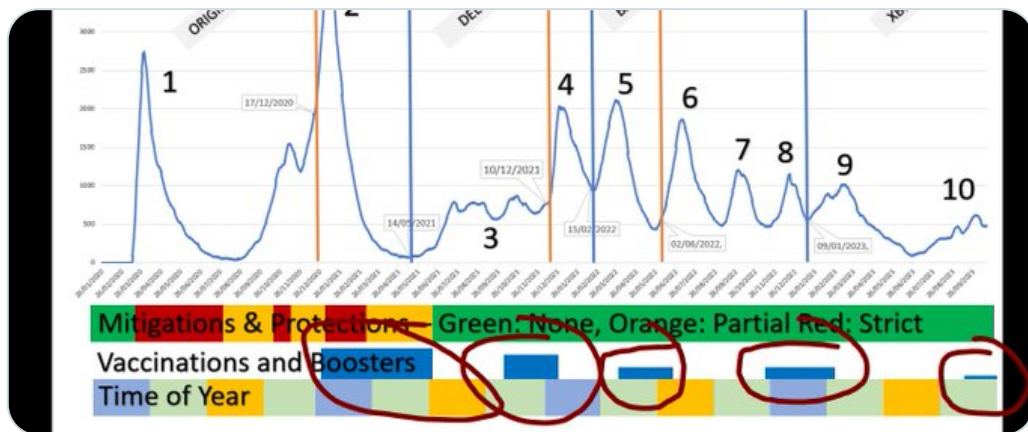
ORIGI
2
DEL
XB
3000
2500
2000
1500
1000
500
0
1
17/12/2020
14/05/2021
3
10/12/2021
4
15/02/2022
5
6
02/06/2022,
7
8
09/01/2023,
9
10

Mitigations & Protections – Green: None, Orange: Partial Red: Strict
Vaccinations and Boosters
Time of Year